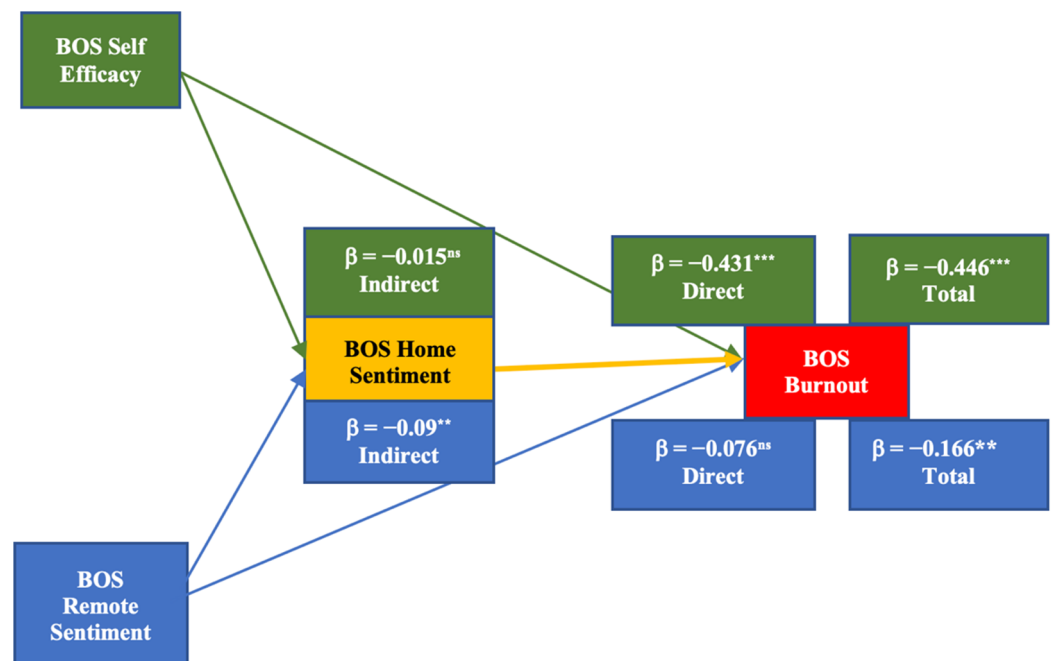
BOS Self Efficacy

$\beta = -0.015^{ns}$ Indirect

BOS Home Sentiment

$\beta = -0.09^{**}$ Indirect

$\beta = -0.431^{***}$ Direct

$\beta = -0.446^{***}$ Total

BOS Burnout

$\beta = -0.076^{ns}$ Direct

$\beta = -0.166^{**}$ Total

BOS Remote Sentiment